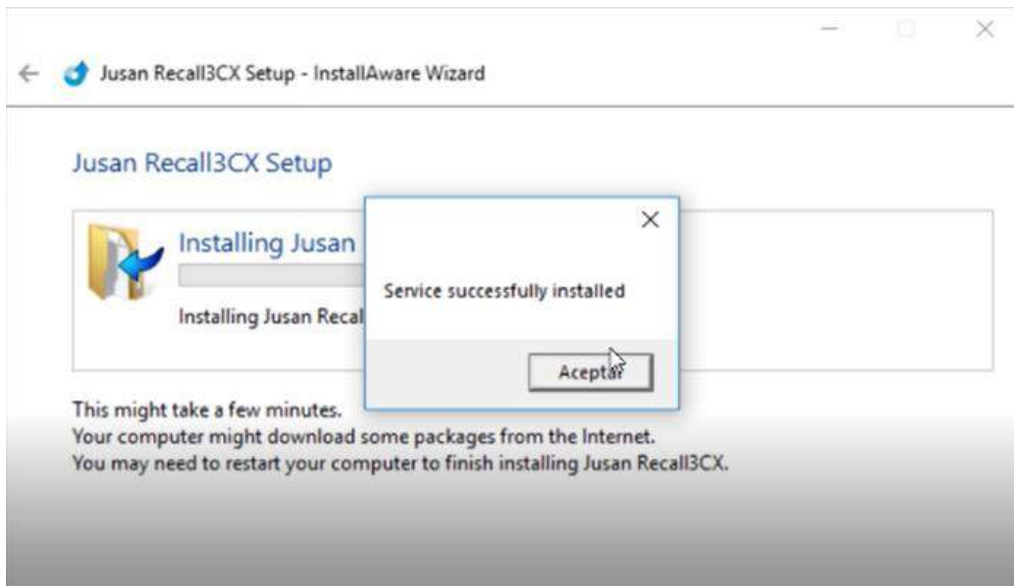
Jusan Recall3CX Setup - InstallAware Wizard

Jusan Recall3CX Setup

Installing Jusan

Installing Jusan Recal

Service successfully installed

Aceptar

This might take a few minutes.
Your computer might download some packages from the Internet.
You may need to restart your computer to finish installing Jusan Recall3CX.